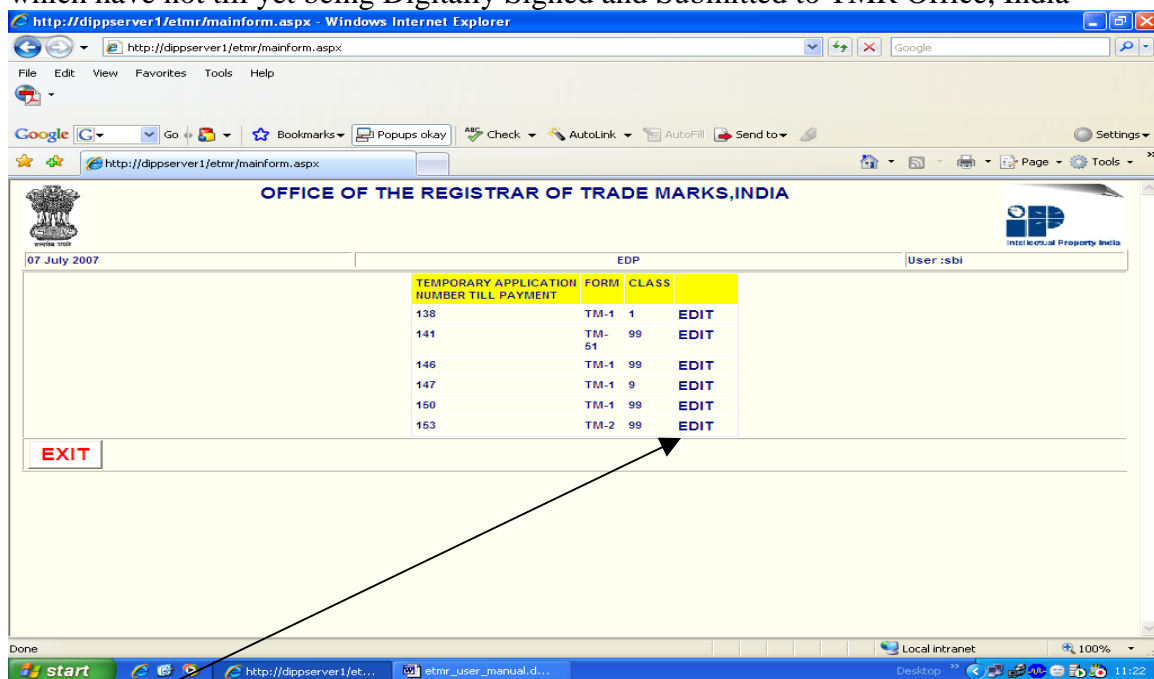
which have not till yet being Digitally Signed and Submitted to TMR Office, India

http://dippserver1/etmr/mainform.aspx - Windows Internet Explorer

http://dippserver1/etmr/mainform.aspx

Google

File Edit View Favorites Tools Help

Google G- Go Bookmarks Popups okay Check AutoLink AutoFill Send to Settings

http://dippserver1/etmr/mainform.aspx

Page Tools

OFFICE OF THE REGISTRAR OF TRADE MARKS,INDIA

Intellectual Property India

07 July 2007 | EDP | User :sbi

| TEMPORARY APPLICATION NUMBER TILL PAYMENT | FORM | CLASS | |
|---|---|---|---|
| 138 | TM-1 | 1 | EDIT |
| 141 | TM-51 | 99 | EDIT |
| 146 | TM-1 | 99 | EDIT |
| 147 | TM-1 | 9 | EDIT |
| 150 | TM-1 | 99 | EDIT |
| 153 | TM-2 | 99 | EDIT |

EXIT

Done

Local intranet

100%

start

http://dippserver1/et...

etmr_user_manual.d...

Desktop

11:22